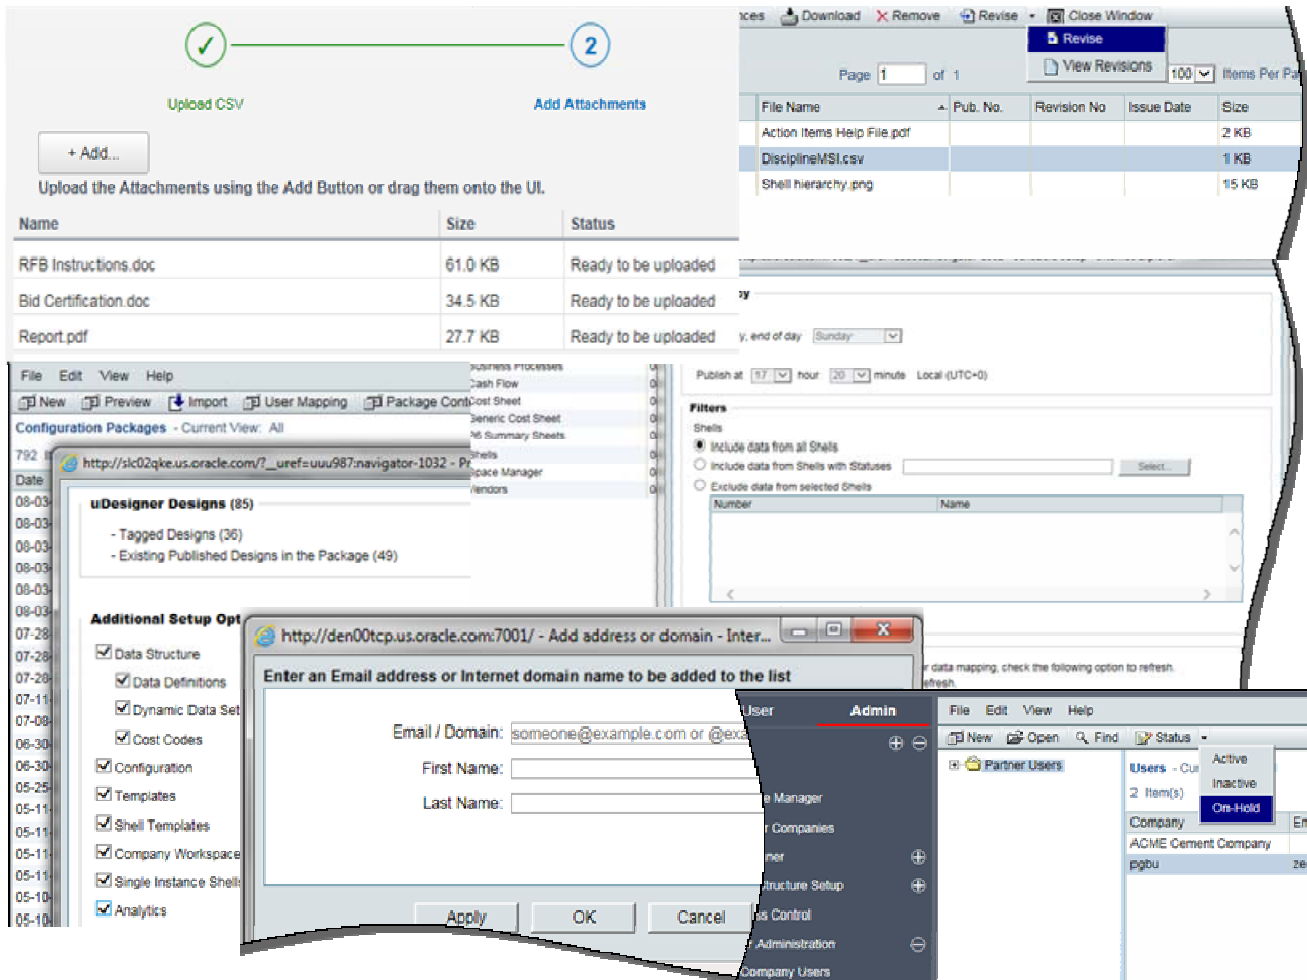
✓ Upload CSV

2 Add Attachments

+ Add...

Upload the Attachments using the Add Button or drag them onto the UI.

| Name | Size | Status |
|---|---|---|
| RFB Instructions.doc | 61.0 KB | Ready to be uploaded |
| Bid Certification.doc | 34.5 KB | Ready to be uploaded |
| Report.pdf | 27.7 KB | Ready to be uploaded |

ces Download Remove Revise Close Window

Revise

View Revisions

Page 1 of 1 100 Items Per Pa

| File Name | Pub. No. | Revision No | Issue Date | Size |
|---|---|---|---|---|
| Action Items Help File.pdf | | | | 2 KB |
| DisciplineMSI.csv | | | | 1 KB |
| Shell hierarchy.png | | | | 15 KB |

File Edit View Help

New Preview Import User Mapping Package Cont

Configuration Packages - Current View: All

792

Date

08-03
08-03
08-03
08-03
08-03
08-03
07-28
07-28
07-28
07-11
07-08
06-30
06-30
05-25
05-11
05-11
05-11
05-11
05-10
05-10

http://slc02qke.us.oracle.com/?__uref=uuu987:navigator-1032 - P

uDesigner Designs (85)

- Tagged Designs (36)
- Existing Published Designs in the Package (49)

Additional Setup Opt

Data Structure
Data Definitions
Dynamic Data Set
Cost Codes
Configuration
Templates
Shell Templates
Company Workspace
Single Instance Shell
Analytics

usiness Processes
ash Flow
ost Sheet
eneric Cost Sheet
% Summary Sheets
hells
pace Manager
endors

y

y, end of day Sunday

Publish at 17 hour 20 minute Local (UTC+0)

Filters

Shells

Include data from all Shells
Include data from Shells with Statuses Select...
Exclude data from selected Shells

| Number | Name |
|---|---|

r data mapping, check the following option to refresh.
efresh.

http://den00tcp.us.oracle.com:7001/ - Add address or domain - Inter...

Enter an Email address or Internet domain name to be added to the list

Email / Domain: someone@example.com or @exa

First Name:

Last Name:

Apply OK Cancel

User Admin

e Manager
r Companies
ner
ructure Setup
s Control
Administration
Company Users

File Edit View Help

New Open Find Status

Partner Users

Users - Cu

2 Item(s)

Company Em

ACME Cement Company

pgbu ze

Active
Inactive
On-Hold